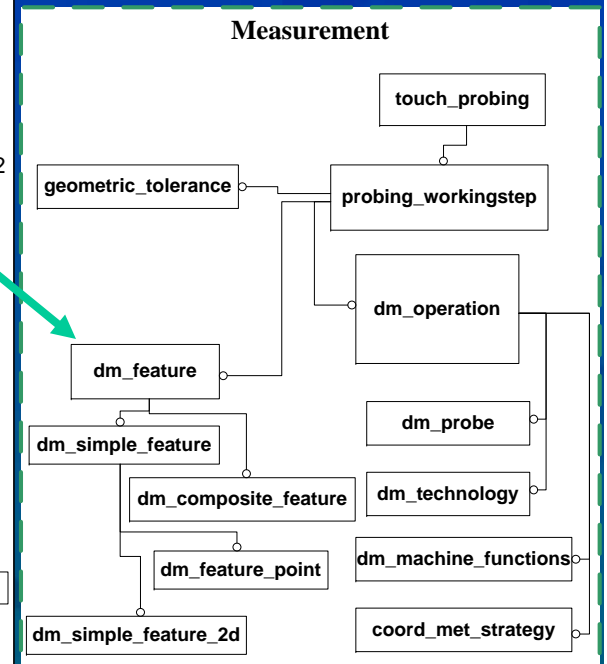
Measurement

touch_probing

2

geometric_tolerance

probing_workingstep

dm_operation

dm_feature

dm_probe

dm_simple_feature

dm_composite_feature

dm_technology

dm_feature_point

dm_machine_functions

dm_simple_feature_2d

coord_met_strategy